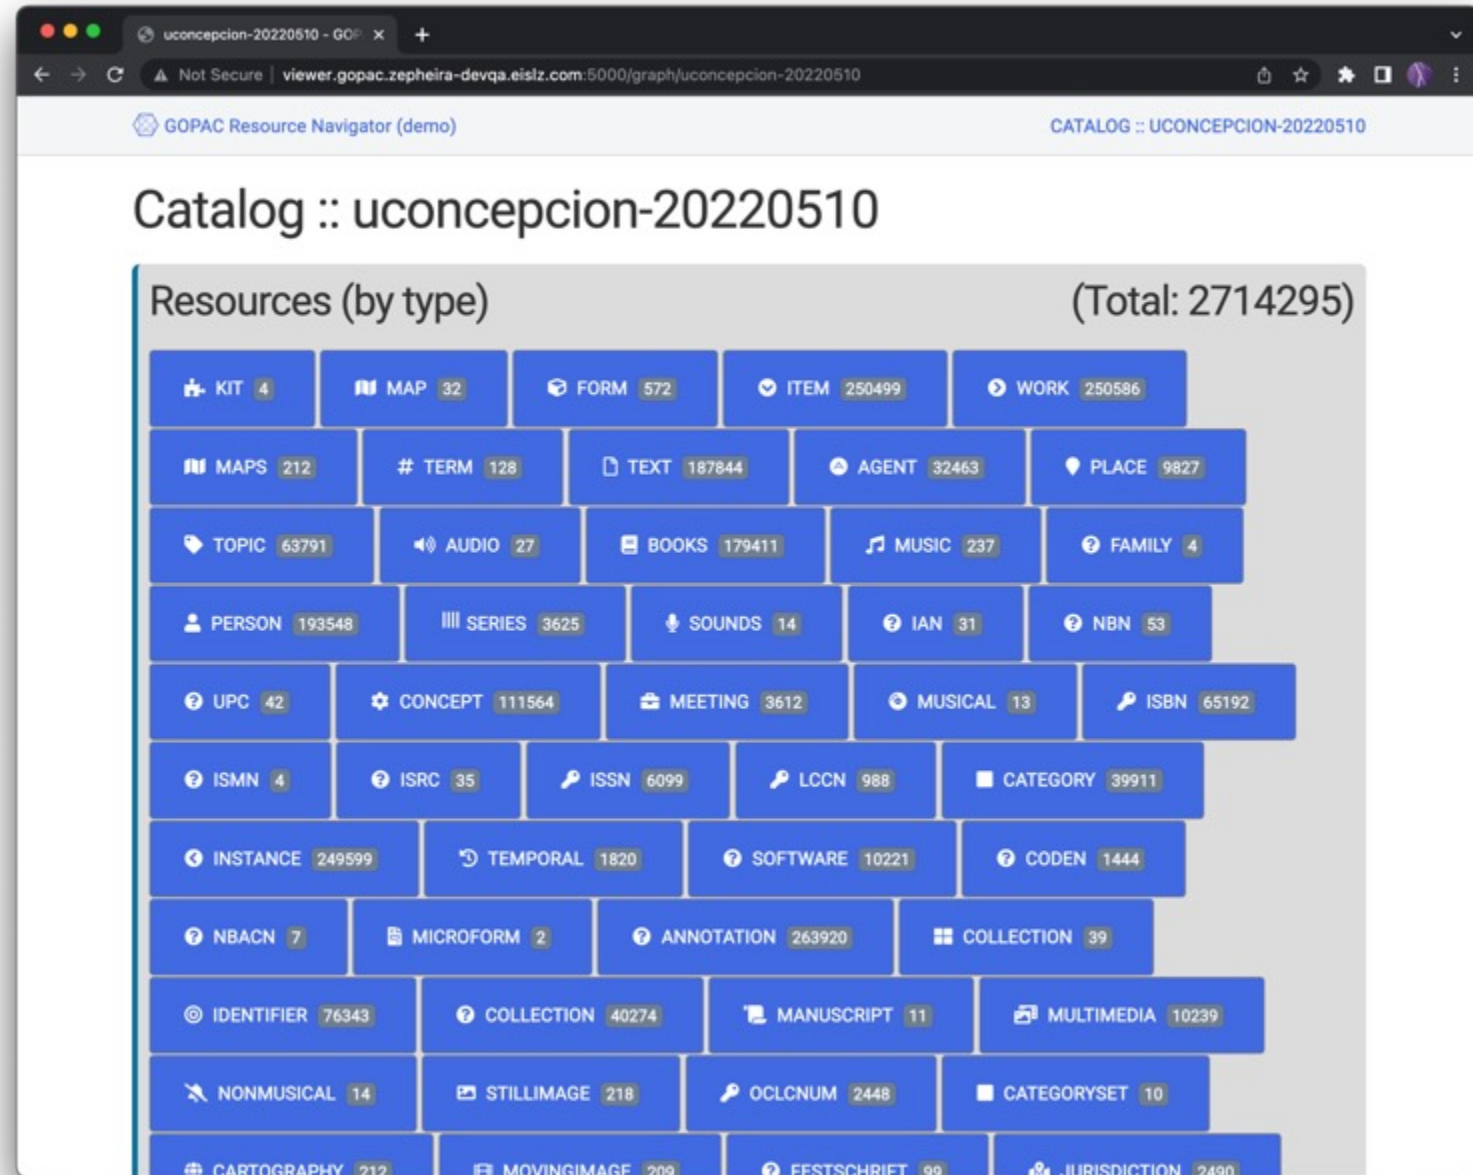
uconcepcion-20220510 - GOP ×

Not Secure | viewer.gopac.zepheira-devqa.eislz.com:5000/graph/uconcepcion-20220510

GOPAC Resource Navigator (demo)

CATALOG :: UCONCEPCION-20220510

Catalog :: uconcepcion-20220510

Resources (by type)

(Total: 2714295)

KIT 4 MAP 32 FORM 572 ITEM 250499 WORK 250586

MAPS 212 TERM 128 TEXT 187844 AGENT 32463 PLACE 9827

TOPIC 63791 AUDIO 27 BOOKS 179411 MUSIC 237 FAMILY 4

PERSON 193548 SERIES 3625 SOUNDS 14 IAN 31 NBN 53

UPC 42 CONCEPT 111564 MEETING 3612 MUSICAL 13 ISBN 65192

ISMN 4 ISRC 35 ISSN 6099 LCCN 988 CATEGORY 39911

INSTANCE 249599 TEMPORAL 1820 SOFTWARE 10221 CODEN 1444

NBACN 7 MICROFORM 2 ANNOTATION 263920 COLLECTION 39

IDENTIFIER 76343 COLLECTION 40274 MANUSCRIPT 11 MULTIMEDIA 10239

NONMUSICAL 14 STILLIMAGE 218 OCLCNUM 2448 CATEGORYSET 10

CARTOGRAPHY 212 MOVINGIMAGE 209 FESTSCHRIFT 99 JURISDICTION 2490